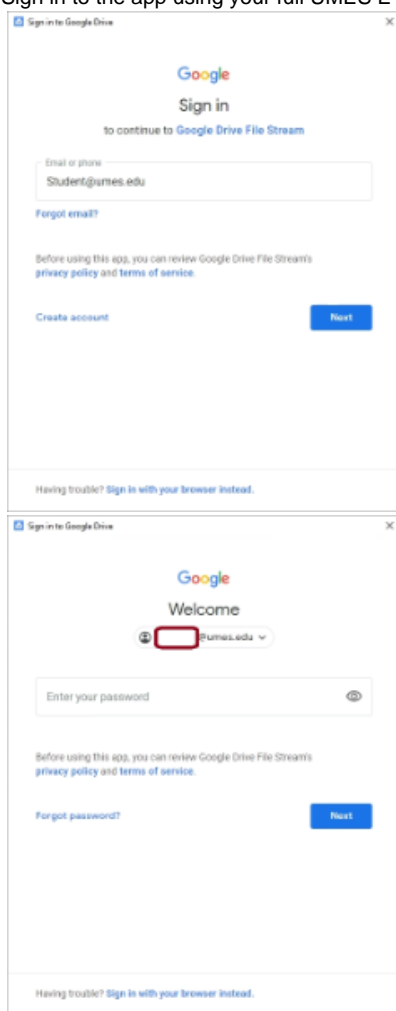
Sign in to the app using your full UMES E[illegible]

Sign in to Google Drive

×

Google

Sign in

to continue to Google Drive File Stream

Email or phone

Student@umes.edu

Forgot email?

Before using this app, you can review Google Drive File Stream's privacy policy and terms of service.

Create account

Next

Having trouble? Sign in with your browser instead.

Sign in to Google Drive

×

Google

Welcome

@umes.edu

Enter your password

Before using this app, you can review Google Drive File Stream's privacy policy and terms of service.

Forgot password?

Next

Having trouble? Sign in with your browser instead.